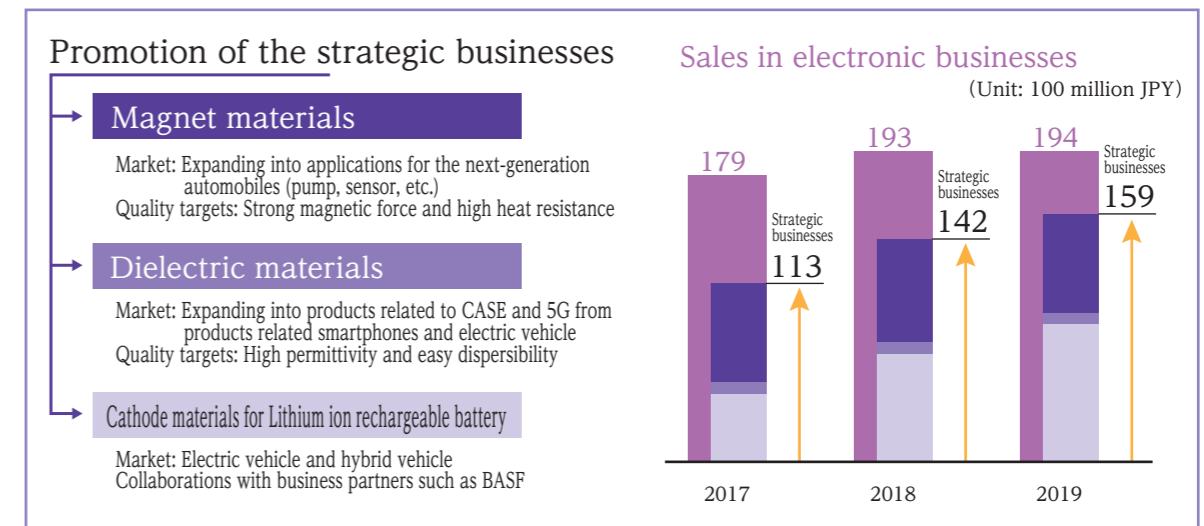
Promotion of the strategic businesses

Magnet materials

Market: Expanding into applications for the next-generation automobiles (pump, sensor, etc.)
Quality targets: Strong magnetic force and high heat resistance

Dielectric materials

Market: Expanding into products related to CASE and 5G from products related smartphones and electric vehicle
Quality targets: High permittivity and easy dispersibility

Cathode materials for Lithium ion rechargeable battery

Market: Electric vehicle and hybrid vehicle
Collaborations with business partners such as BASF

Sales in electronic businesses

(Unit: 100 million JPY)

179
Strategic businesses
113

193
Strategic businesses
142

194
Strategic businesses
159

2017
2018
2019